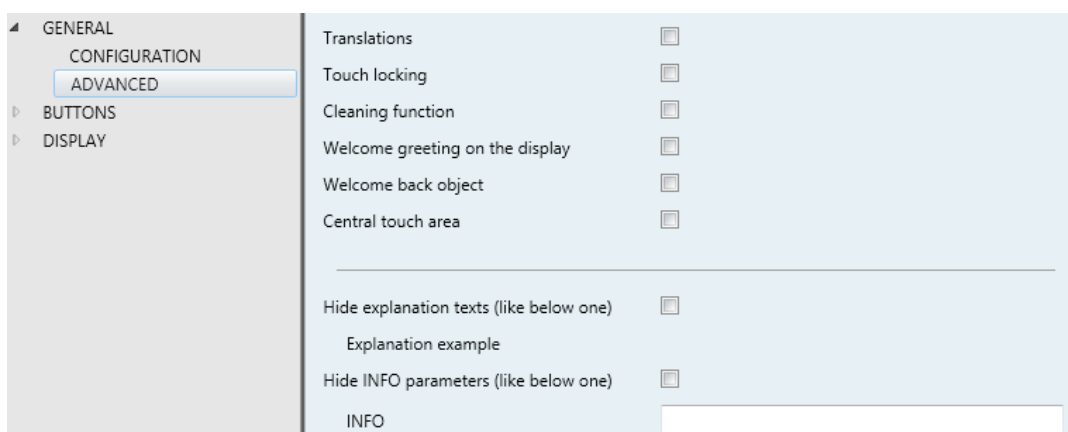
GENERAL
CONFIGURATION
ADVANCED
BUTTONS
DISPLAY

Translations
Touch locking
Cleaning function
Welcome greeting on the display
Welcome back object
Central touch area

Hide explanation texts (like below one)
Explanation example
Hide INFO parameters (like below one)
INFO